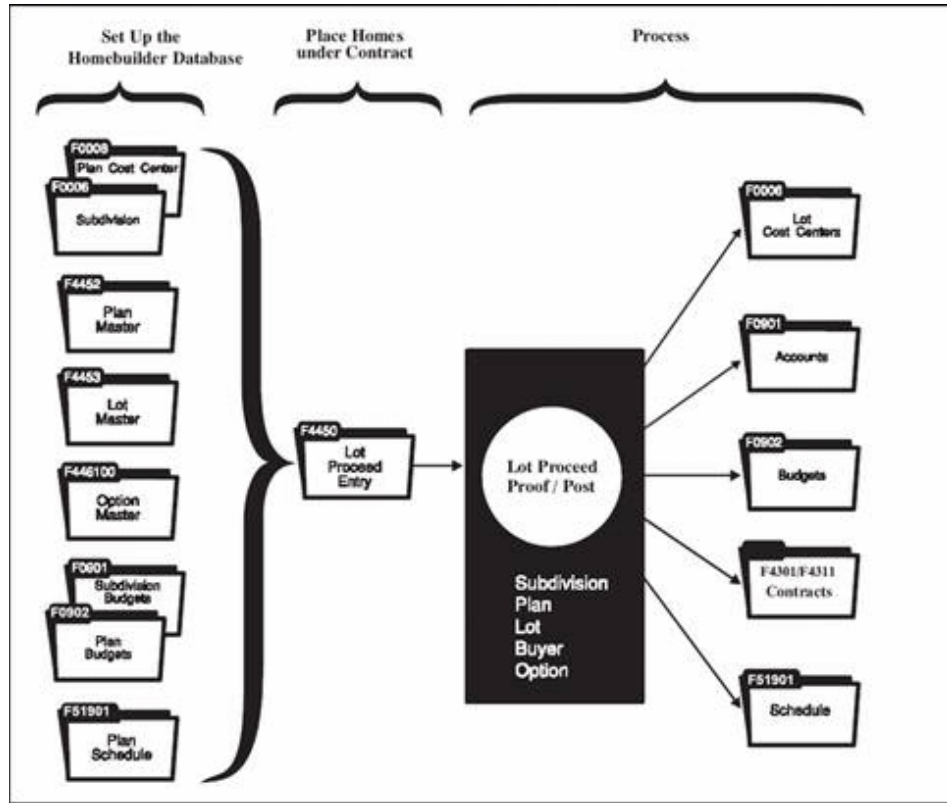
Set Up the Homebuilder Database

Place Homes under Contract

Process

F0006
Plan Cost Center

F0006
Subdivision

F4452
Plan Master

F4453
Lot Master

F446100
Option Master

F0901
Subdivision Budgets

F0902
Plan Budgets

F51901
Plan Schedule

F4450
Lot Proceed Entry

Lot Proceed Proof / Post

Subdivision
Plan
Lot
Buyer
Option

F0006
Lot Cost Centers

F0901
Accounts

F0902
Budgets

F4301/F4311
Contracts

F51901
Schedule